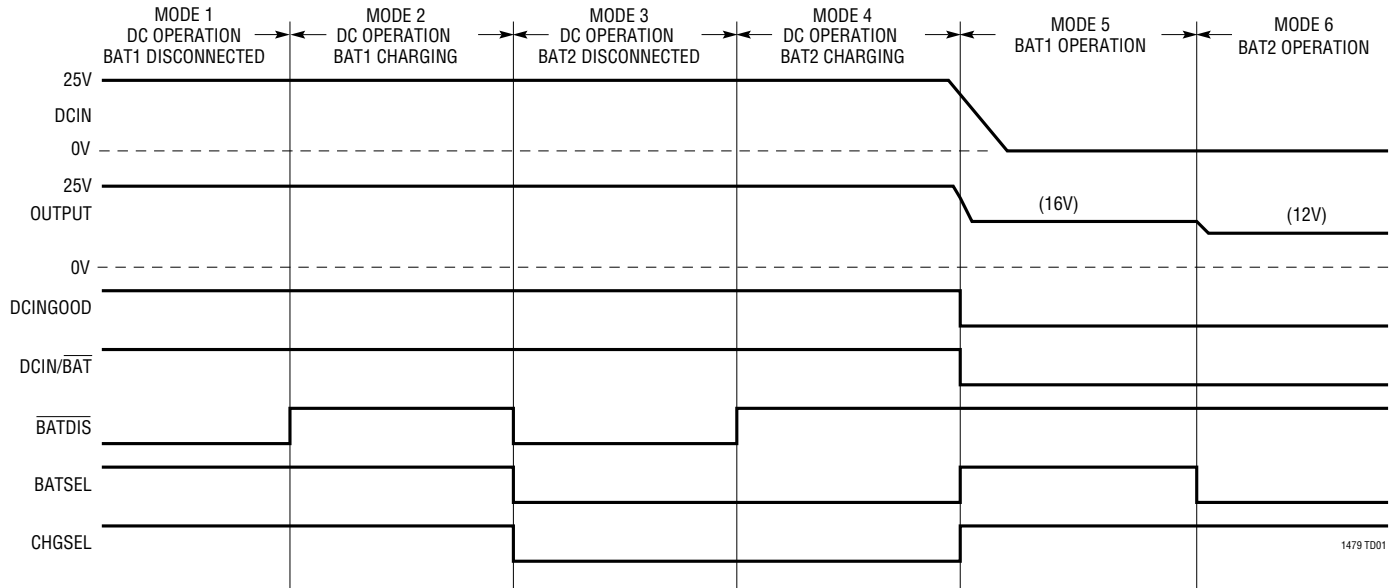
MODE 1
DC OPERATION
BAT1 DISCONNECTED

MODE 2
DC OPERATION
BAT1 CHARGING

MODE 3
DC OPERATION
BAT2 DISCONNECTED

MODE 4
DC OPERATION
BAT2 CHARGING

MODE 5
BAT1 OPERATION

MODE 6
BAT2 OPERATION

25V
DCIN
0V
25V
OUTPUT
(16V)
(12V)
0V
DCINGOOD
DCIN/$\overline{BAT}$
$\overline{BATDIS}$
BATSEL
CHGSEL
1479 TD01